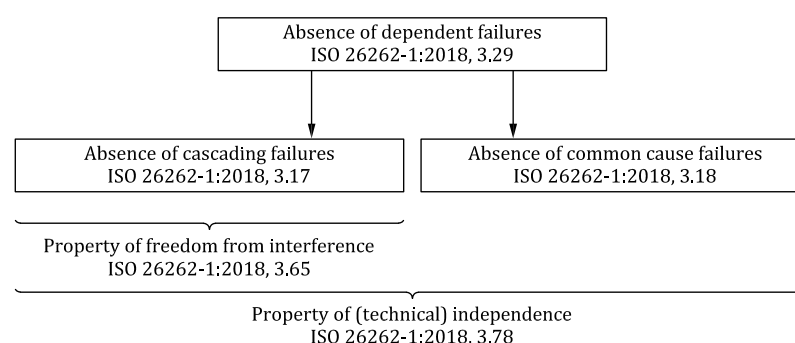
Absence of dependent failures
ISO 26262-1:2018, 3.29

Absence of cascading failures
ISO 26262-1:2018, 3.17

Absence of common cause failures
ISO 26262-1:2018, 3.18

Property of freedom from interference
ISO 26262-1:2018, 3.65

Property of (technical) independence
ISO 26262-1:2018, 3.78